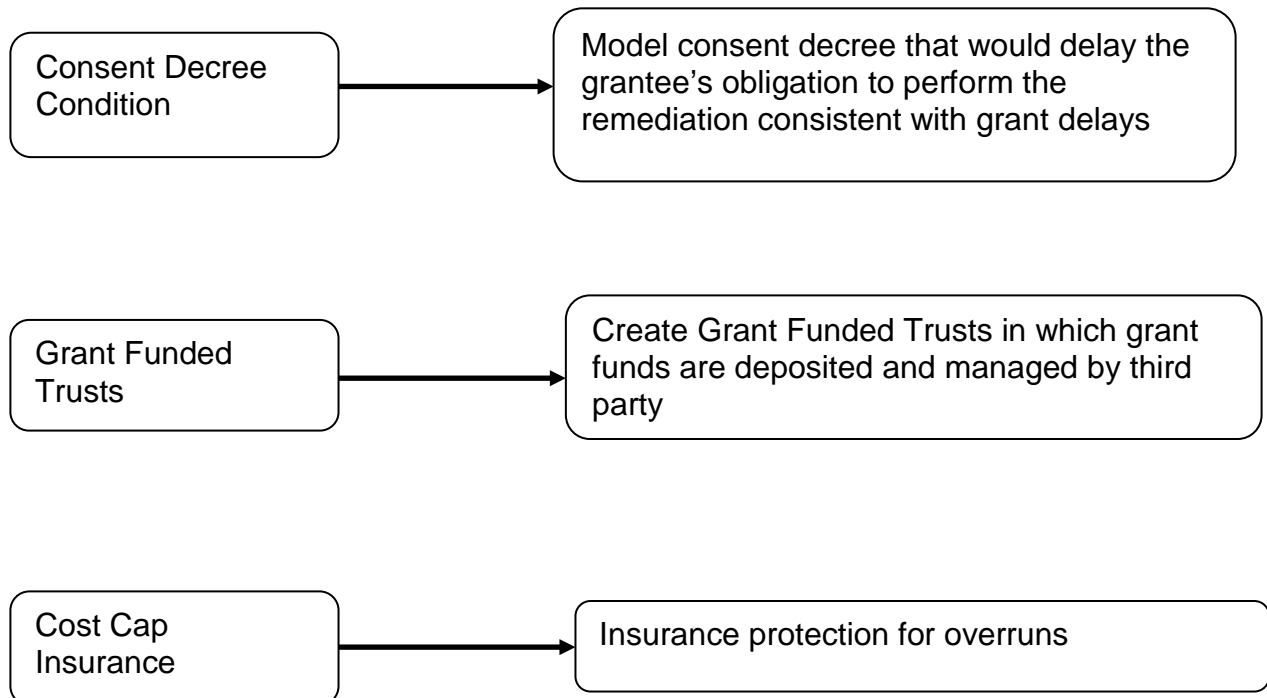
Consent Decree Condition

Model consent decree that would delay the grantee’s obligation to perform the remediation consistent with grant delays

Grant Funded Trusts

Create Grant Funded Trusts in which grant funds are deposited and managed by third party

Cost Cap Insurance

Insurance protection for overruns